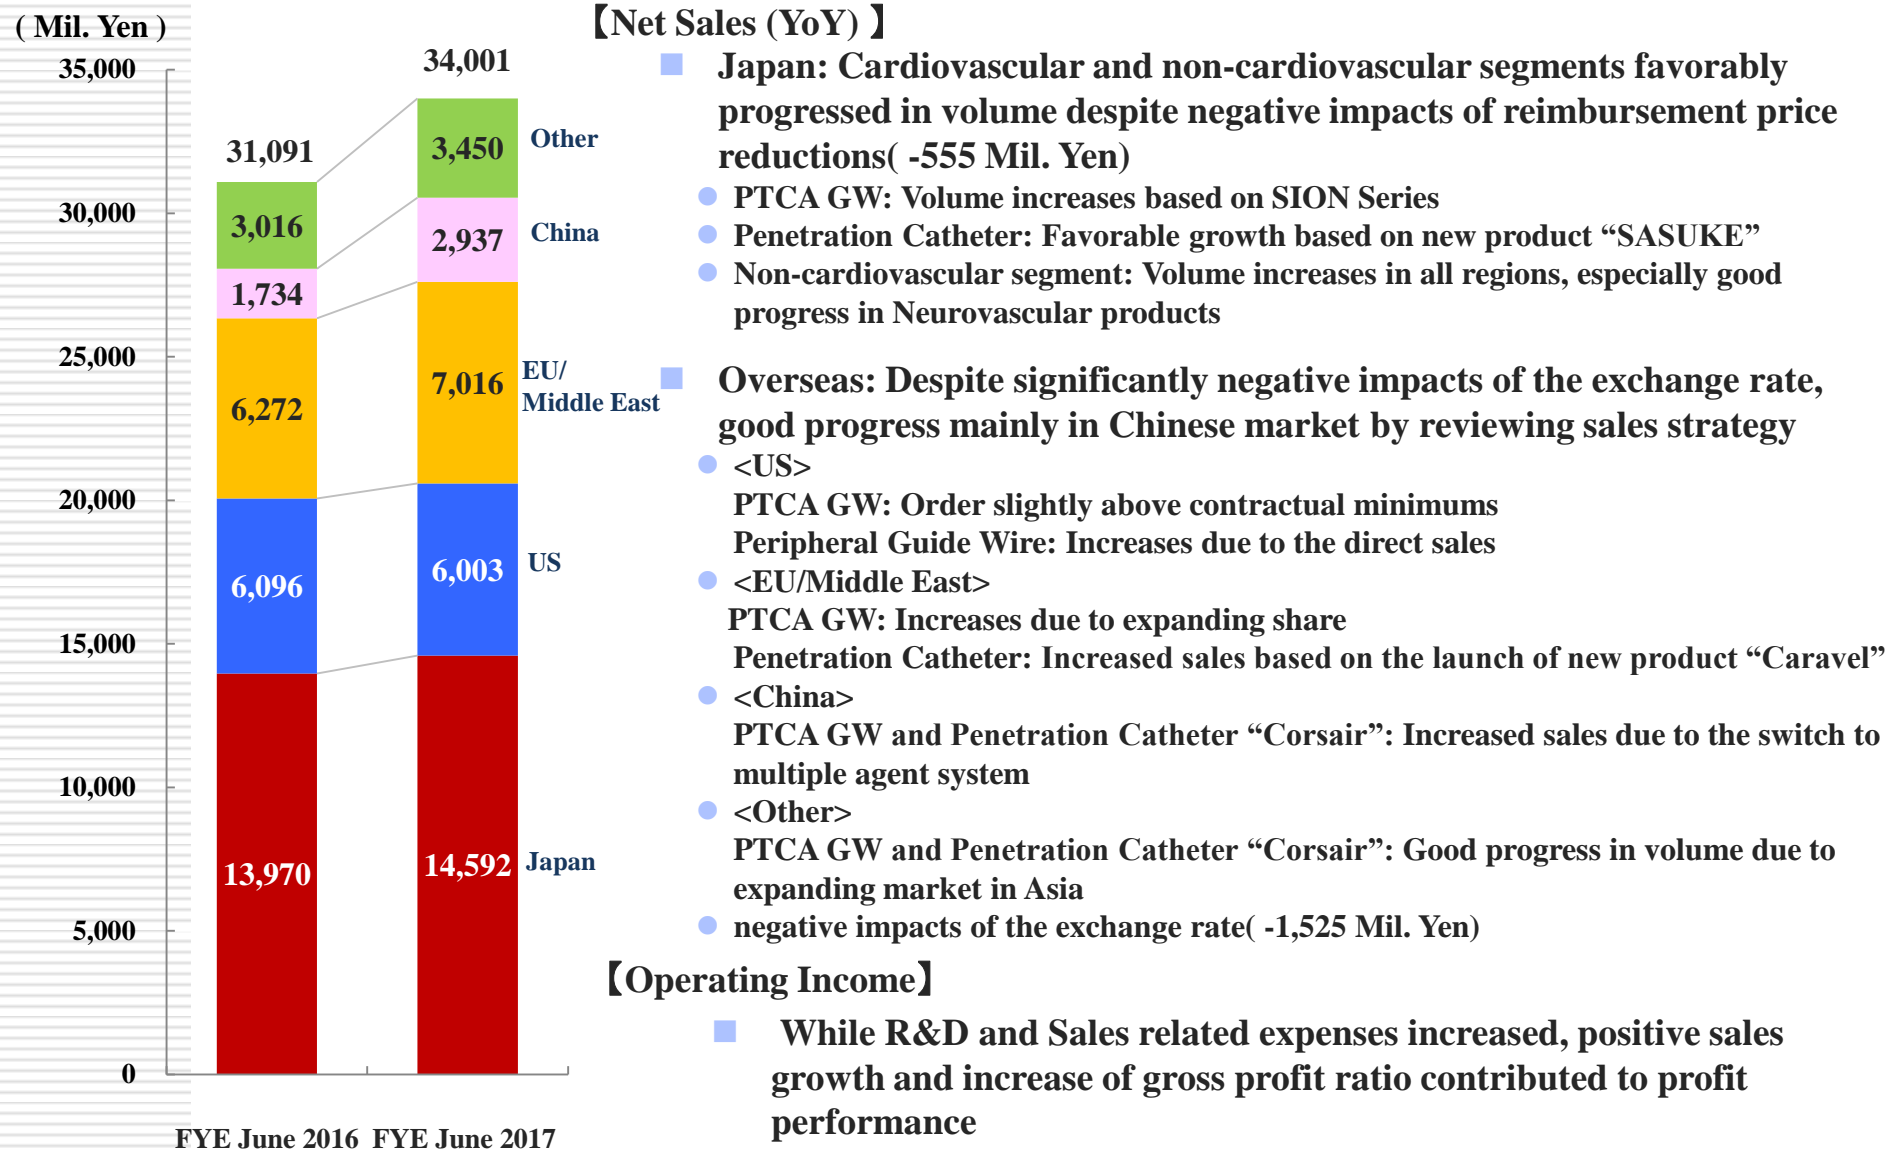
( Mil. Yen )

35,000
30,000
25,000
20,000
15,000
10,000
5,000
0

31,091
3,016
1,734
6,272
6,096
13,970

34,001
3,450
2,937
7,016
6,003
14,592

Other
China
EU/ Middle East
US
Japan

FYE June 2016 FYE June 2017

【Net Sales (YoY) 】

Japan: Cardiovascular and non-cardiovascular segments favorably progressed in volume despite negative impacts of reimbursement price reductions( -555 Mil. Yen)

PTCA GW: Volume increases based on SION Series

Penetration Catheter: Favorable growth based on new product “SASUKE”

Non-cardiovascular segment: Volume increases in all regions, especially good progress in Neurovascular products

Overseas: Despite significantly negative impacts of the exchange rate, good progress mainly in Chinese market by reviewing sales strategy

<US>
PTCA GW: Order slightly above contractual minimums
Peripheral Guide Wire: Increases due to the direct sales

<EU/Middle East>
PTCA GW: Increases due to expanding share
Penetration Catheter: Increased sales based on the launch of new product “Caravel”

<China>
PTCA GW and Penetration Catheter “Corsair”: Increased sales due to the switch to multiple agent system

<Other>
PTCA GW and Penetration Catheter “Corsair”: Good progress in volume due to expanding market in Asia

negative impacts of the exchange rate( -1,525 Mil. Yen)

【Operating Income】

While R&D and Sales related expenses increased, positive sales growth and increase of gross profit ratio contributed to profit performance